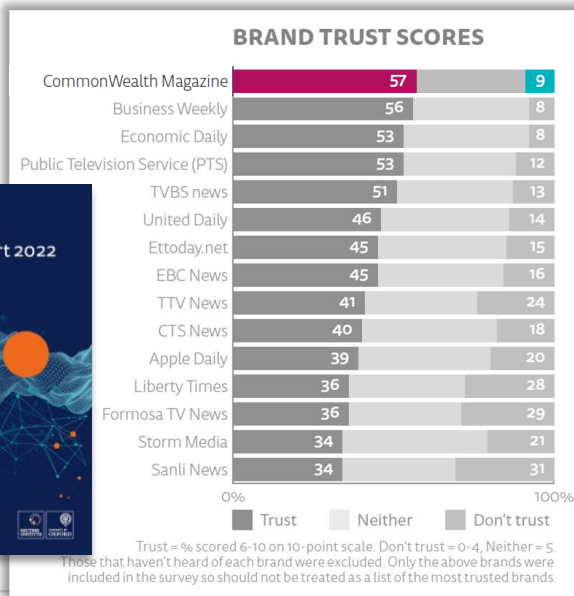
rt 2022

BRAND TRUST SCORES

| Brand | Trust | Don't trust |
|---|---|---|
| CommonWealth Magazine | 57 | 9 |
| Business Weekly | 56 | 8 |
| Economic Daily | 53 | 8 |
| Public Television Service (PTS) | 53 | 12 |
| TVBS news | 51 | 13 |
| United Daily | 46 | 14 |
| Ettoday.net | 45 | 15 |
| EBC News | 45 | 16 |
| TTV News | 41 | 24 |
| CTS News | 40 | 18 |
| Apple Daily | 39 | 20 |
| Liberty Times | 36 | 28 |
| Formosa TV News | 36 | 29 |
| Storm Media | 34 | 21 |
| Sanli News | 34 | 31 |

0% 100%

Trust Neither Don't trust

Trust = % scored 6-10 on 10-point scale. Don't trust = 0-4, Neither = 5. Those that haven't heard of each brand were excluded. Only the above brands were included in the survey so should not be treated as a list of the most trusted brands.

REUTERS INSTITUTE UNIVERSITY OF OXFORD